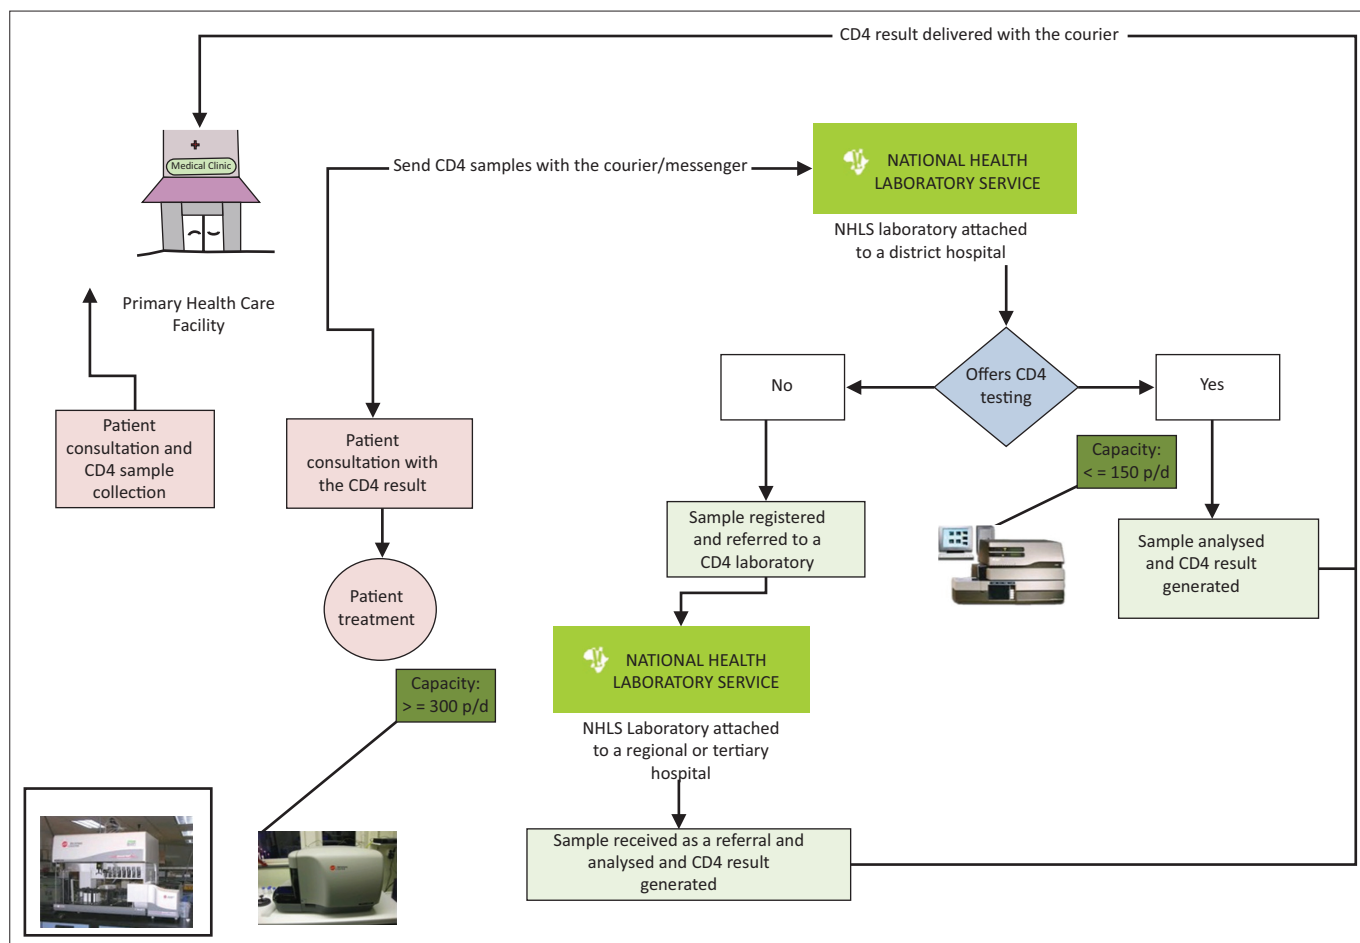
CD4 result delivered with the courier

Medical Clinic

Primary Health Care Facility

Patient consultation and CD4 sample collection

Send CD4 samples with the courier/messenger

Patient consultation with the CD4 result

Patient treatment

Capacity: > = 300 p/d

NATIONAL HEALTH LABORATORY SERVICE

NHLS laboratory attached to a district hospital

Offers CD4 testing

No

Yes

Capacity: < = 150 p/d

Sample registered and referred to a CD4 laboratory

Sample analysed and CD4 result generated

NATIONAL HEALTH LABORATORY SERVICE

NHLS Laboratory attached to a regional or tertiary hospital

Sample received as a referral and analysed and CD4 result generated